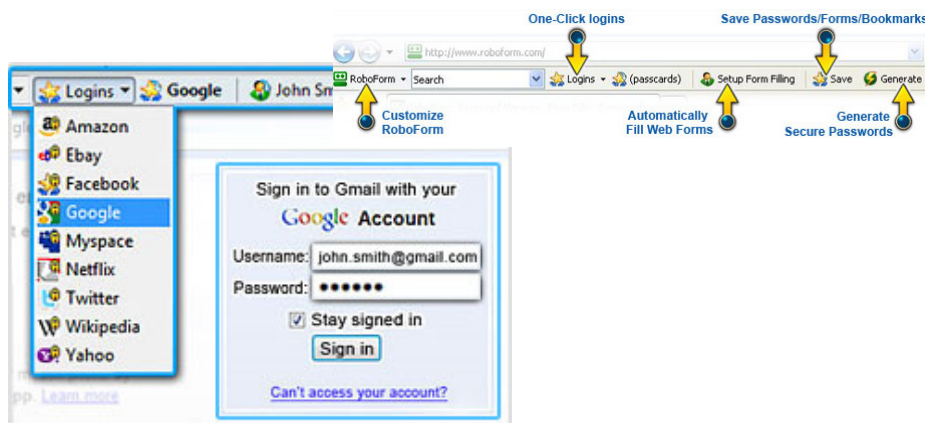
Logins
Google
John Sm
Amazon
Ebay
Facebook
Google
Myspace
Netflix
Twitter
Wikipedia
Yahoo

Sign in to Gmail with your
Google Account
Username: john.smith@gmail.com
Password: ●●●●●●
Stay signed in
Sign in
Can't access your account?

One-Click logins
Save Passwords/Forms/Bookmarks
http://www.roboform.com/
RoboForm
Search
Logins
(passcards)
Setup Form Filling
Save
Generate
Customize RoboForm
Automatically Fill Web Forms
Generate Secure Passwords